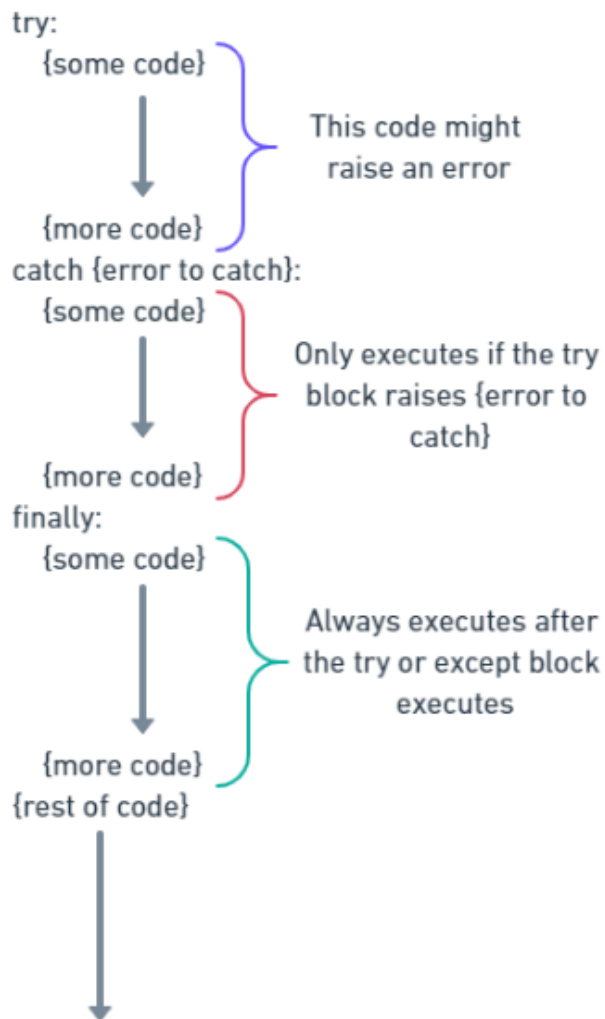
try:
{some code}
{more code}

This code might raise an error

catch {error to catch}:
{some code}
{more code}

Only executes if the try block raises {error to catch}

finally:
{some code}
{more code}

Always executes after the try or except block executes

{rest of code}